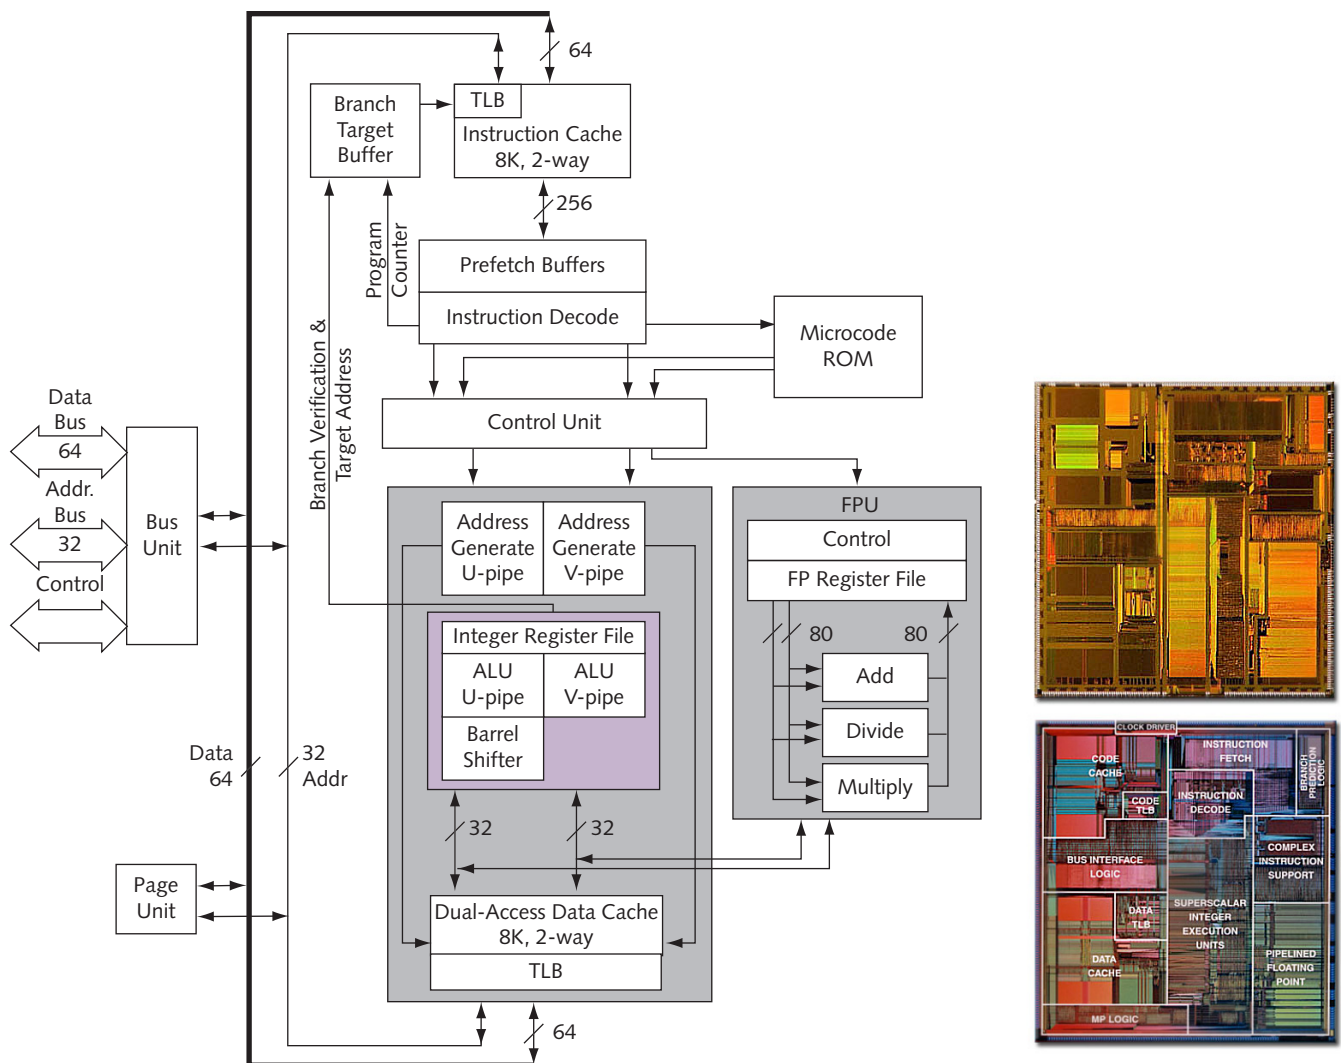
64

Branch Target Buffer

TLB

Instruction Cache 8K, 2-way

256

Program Counter

Prefetch Buffers

Instruction Decode

Microcode ROM

Branch Verification & Target Address

Control Unit

Data Bus 64

Addr. Bus 32

Control

Bus Unit

Address Generate U-pipe

Address Generate V-pipe

FPU

Control

FP Register File

Integer Register File

ALU U-pipe

ALU V-pipe

Barrel Shifter

80

80

Add

Divide

Multiply

Data 64

32 Addr

32

32

Page Unit

Dual-Access Data Cache 8K, 2-way

TLB

64

CLOCK DRIVER

CODE CACHE

INSTRUCTION FETCH

BRANCH PREDICTION LOGIC

CODE TLB

INSTRUCTION DECODE

COMPLEX INSTRUCTION SUPPORT

BUS INTERFACE LOGIC

SUPERSCALAR INTEGER EXECUTION UNITS

DATA TLB

DATA CACHE

PIPELINED FLOATING POINT

MP LOGIC